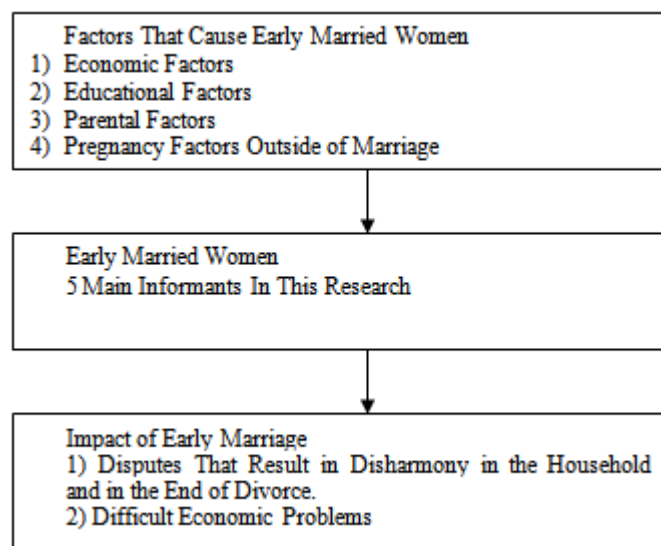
Factors That Cause Early Married Women
1) Economic Factors
2) Educational Factors
3) Parental Factors
4) Pregnancy Factors Outside of Marriage

Early Married Women
5 Main Informants In This Research

Impact of Early Marriage
1) Disputes That Result in Disharmony in the Household and in the End of Divorce.
2) Difficult Economic Problems